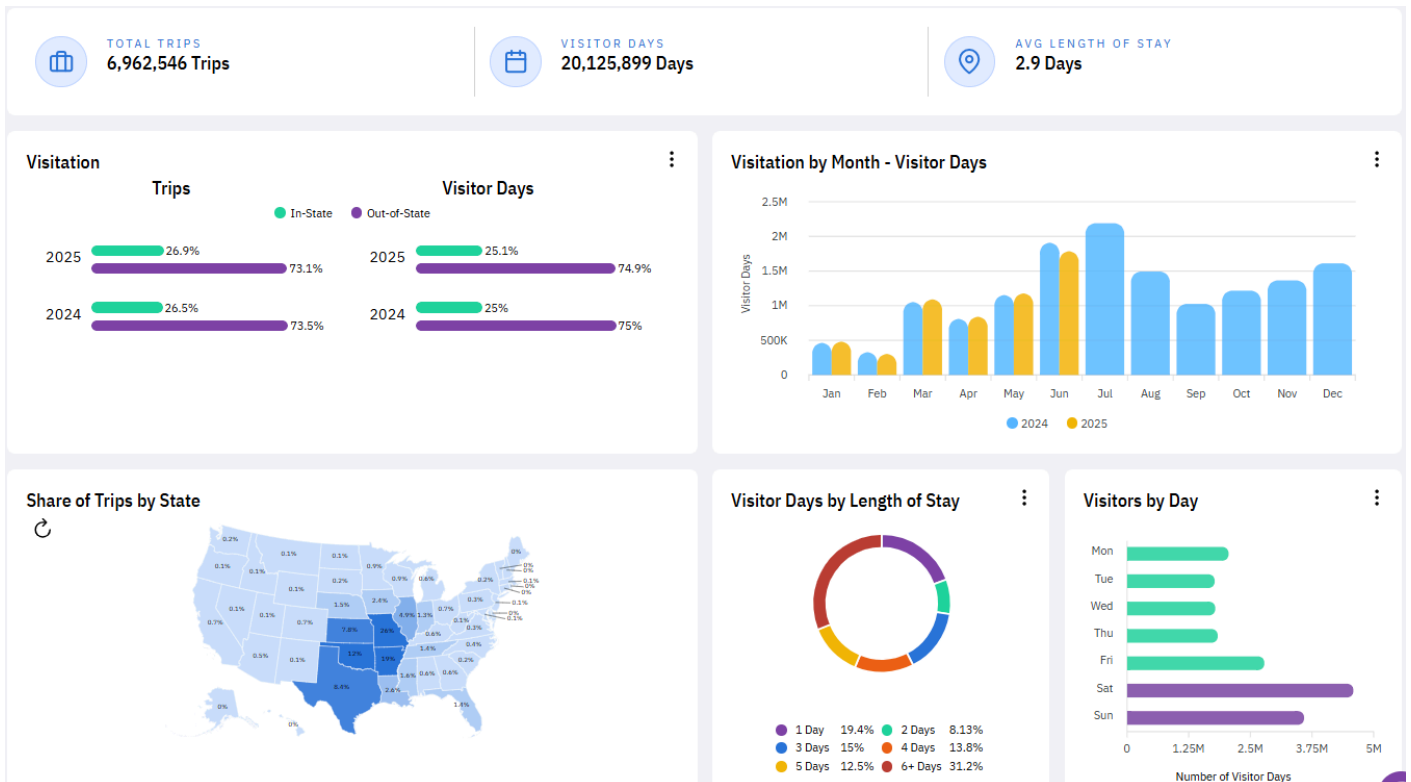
TOTAL TRIPS
6,962,546 Trips

VISITOR DAYS
20,125,899 Days

AVG LENGTH OF STAY
2.9 Days

Visitation

Trips

Visitor Days

In-State Out-of-State

2025 26.9% 73.1%

2024 26.5% 73.5%

2025 25.1% 74.9%

2024 25% 75%

Visitation by Month - Visitor Days

2.5M
2M
1.5M
1M
500K
0

Visitor Days

Jan Feb Mar Apr May Jun Jul Aug Sep Oct Nov Dec

2024 2025

Share of Trips by State

0.2% 0.1% 0.1% 0.9% 0% 0.1% 0.1% 0.2% 0.9% 0.6% 0.2% 0% 0% 0.1% 0% 0.1% 1.5% 2.8% 0.3% 0.1% 0.7% 0.1% 0.1% 4.9% 1.3% 0.7% 0% 0.1% 0.7% 7.8% 26% 0.6% 0.1% 1.4% 0.4% 0.5% 0.1% 12% 19% 0.2% 1.6% 0.6% 0.6% 8.4% 2.6% 0% 1.4% 0%

Visitor Days by Length of Stay

1 Day 19.4%
2 Days 8.13%
3 Days 15%
4 Days 13.8%
5 Days 12.5%
6+ Days 31.2%

Visitors by Day

Mon
Tue
Wed
Thu
Fri
Sat
Sun

0 1.25M 2.5M 3.75M 5M

Number of Visitor Days